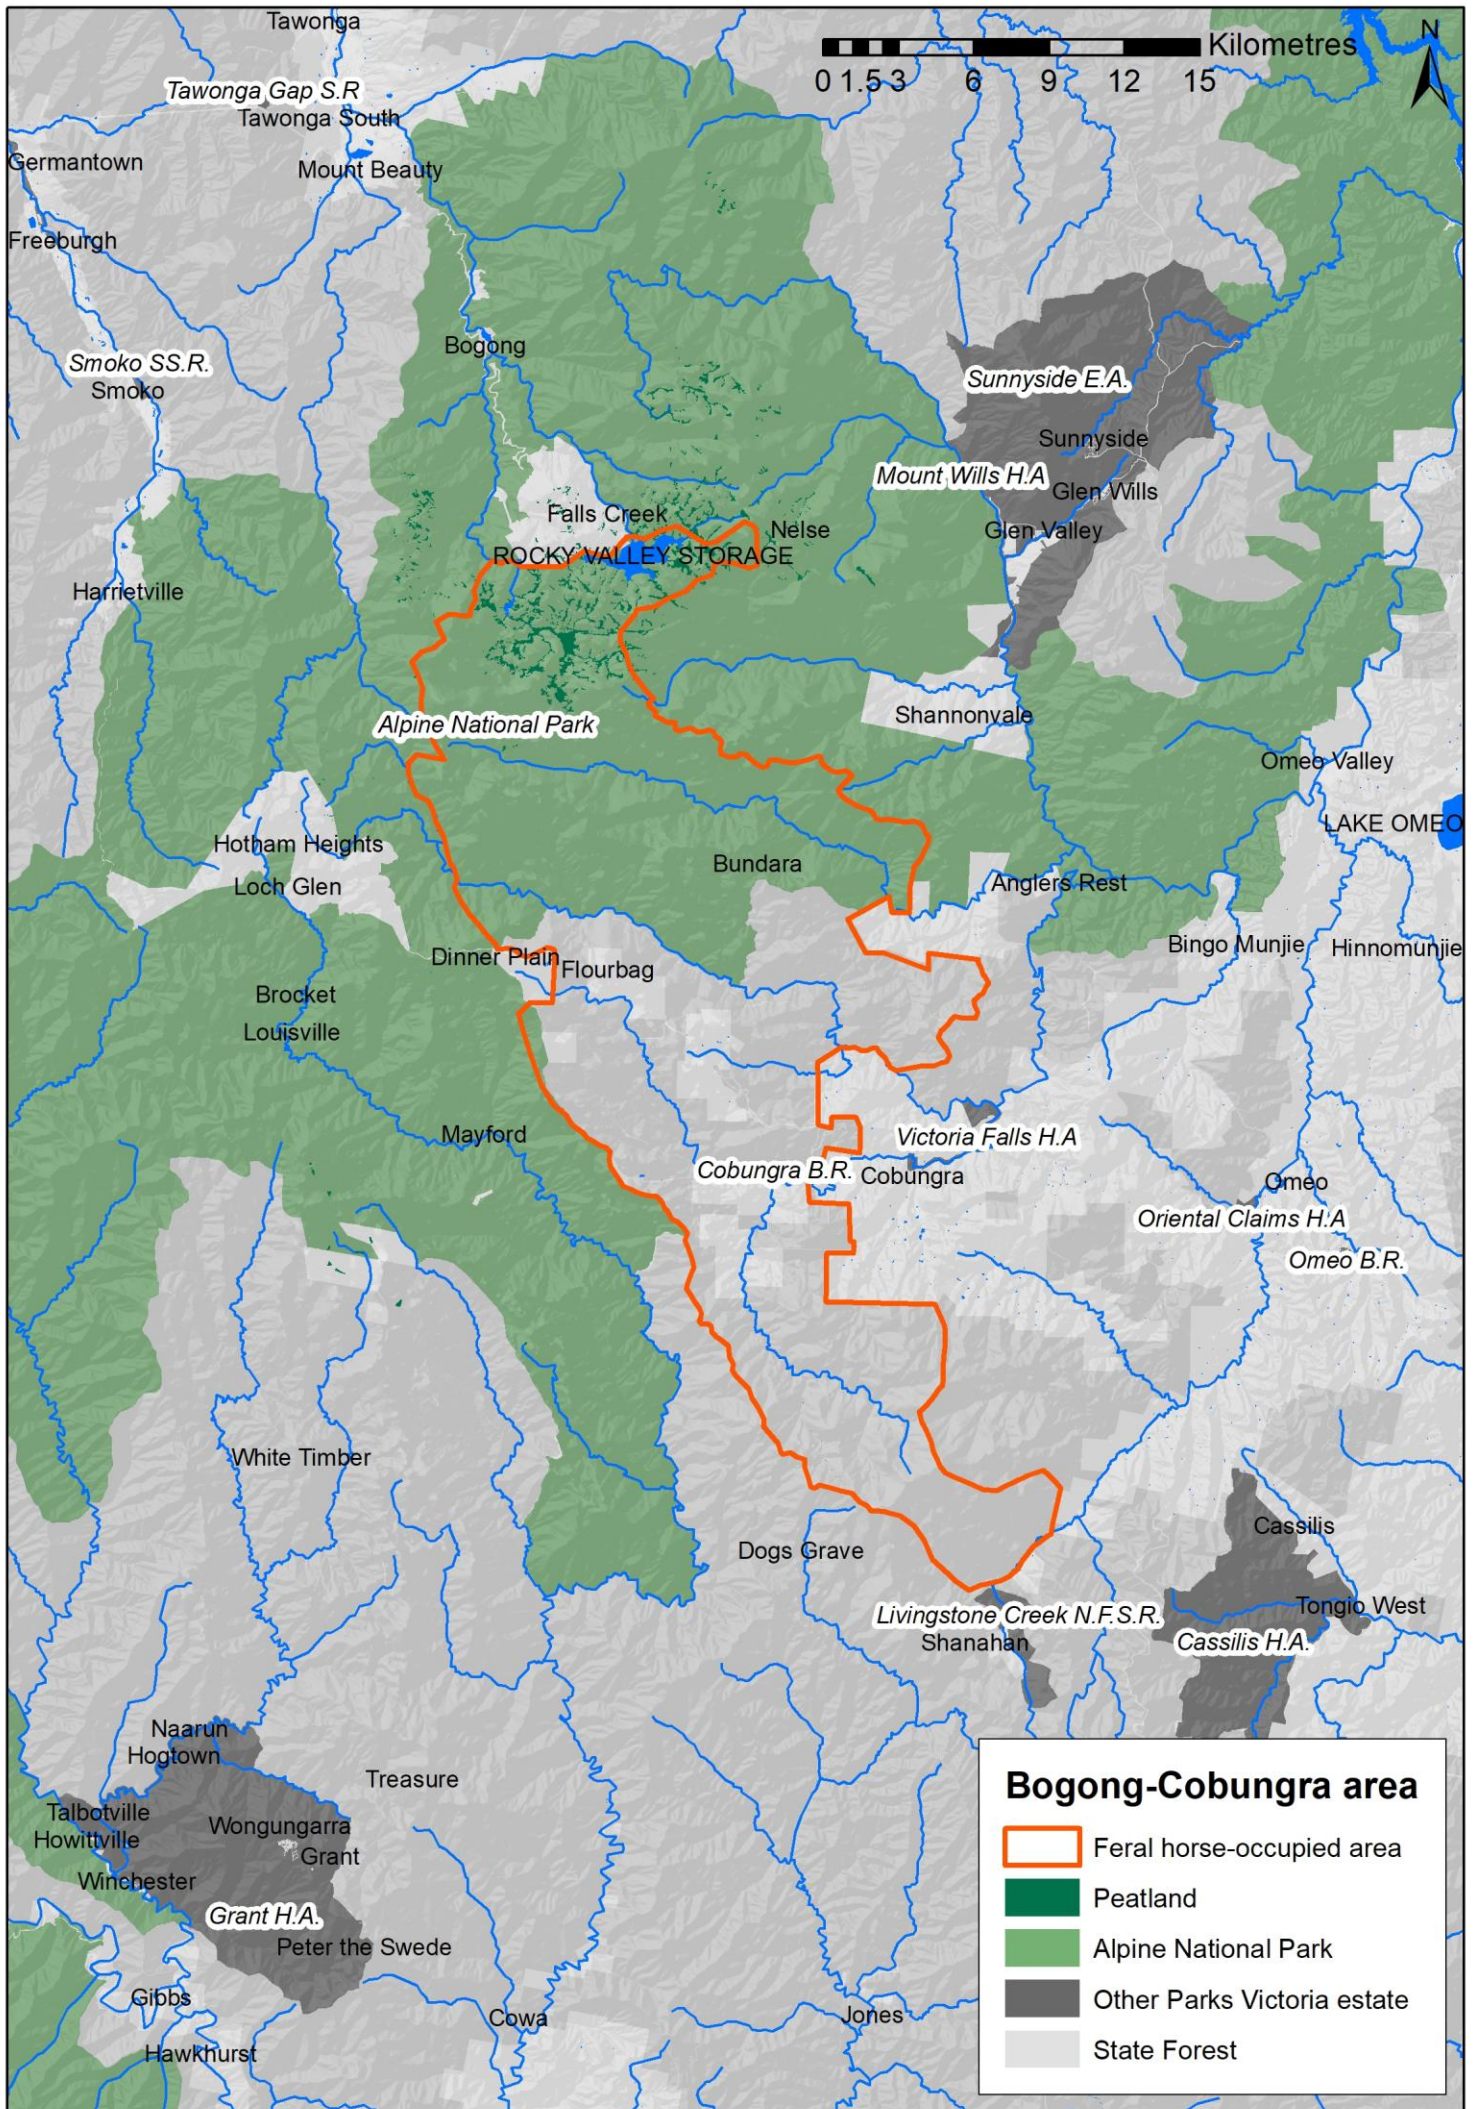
Tawonga
Tawonga Gap S.R
Tawonga South
Kilometres
0 1.5 3 6 9 12 15
N
Germantown
Mount Beauty
Freeburgh
Bogong
Smoko SS.R.
Smoko
Sunnyside E.A.
Sunnyside
Mount Wills H.A
Glen Wills
Falls Creek
Nelse
Glen Valley
ROCKY VALLEY STORAGE
Harrietville
Shannonvale
Alpine National Park
Omeo Valley
LAKE OMEO
Hotham Heights
Bundara
Loch Glen
Anglers Rest
Bingo Munjie
Hinnomunjie
Dinner Plain
Flourbag
Brocket
Louisville
Mayford
Victoria Falls H.A
Cobungra B.R.
Cobungra
Omeo
Oriental Claims H.A
Omeo B.R.
White Timber
Dogs Grave
Cassilis
Tongio West
Livingstone Creek N.F.S.R.
Shanahan
Cassilis H.A.
Naarun
Hogtown
Treasure
Talbotville
Howittville
Wongungarra
Grant
Winchester
Grant H.A.
Peter the Swede
Gibbs
Cowa
Jones
Hawkhurst

Bogong-Cobungra area
Feral horse-occupied area
Peatland
Alpine National Park
Other Parks Victoria estate
State Forest